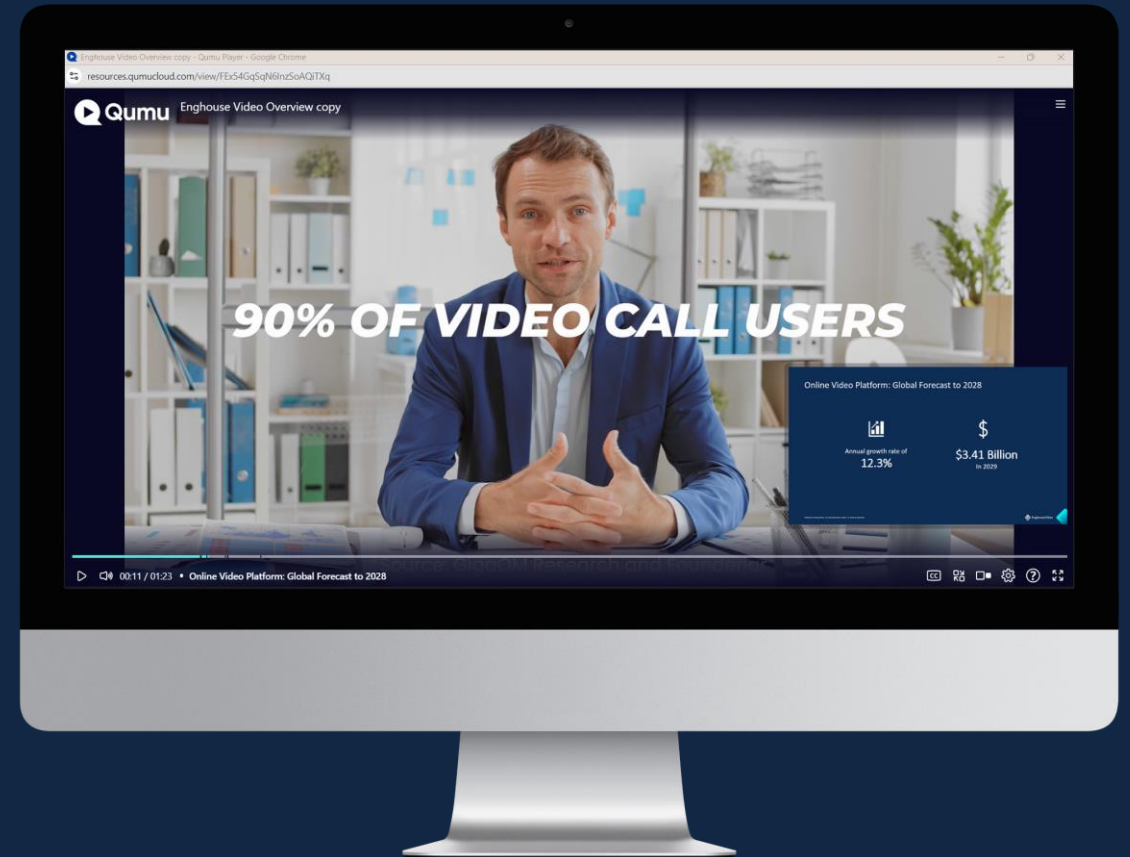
Enghouse Video Overview copy - Qumu Player - Google Chrome

resources.qumucloud.com/view/FEx54GqSqN6lnzSoAQiTXq

Qumu Enghouse Video Overview copy

90% OF VIDEO CALL USERS

Online Video Platform: Global Forecast to 2028

Annual growth rate of
12.3%

$
$3.41 Billion
In 2029

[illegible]

Source: GigaOM Research and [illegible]

00:11 / 01:23 • Online Video Platform: Global Forecast to 2028

CC